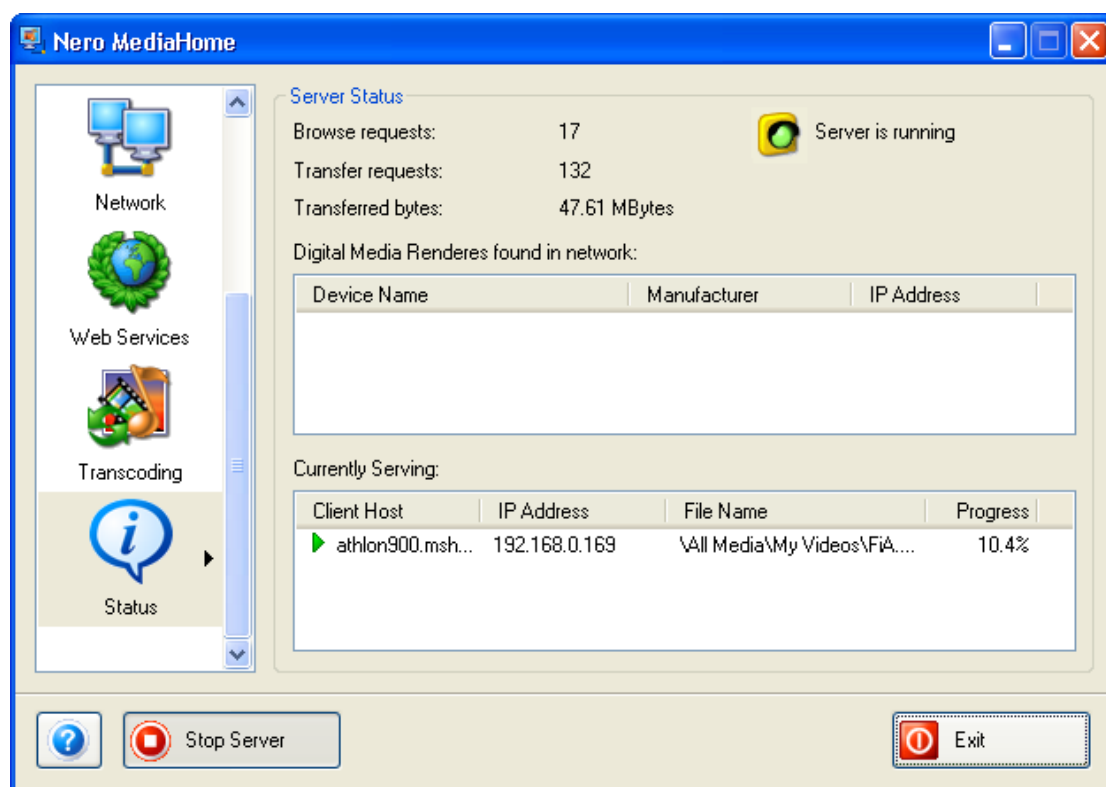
Nero MediaHome

Network

Web Services

Transcoding

Status

Server Status

Browse requests: 17

Transfer requests: 132

Transferred bytes: 47.61 MBytes

Server is running

Digital Media Renderes found in network:

| Device Name | Manufacturer | IP Address |
|---|---|---|

Currently Serving:

| Client Host | IP Address | File Name | Progress |
|---|---|---|---|
| athlon900.msh... | 192.168.0.169 | \All Media\My Videos\FiA.... | 10.4% |

Stop Server

Exit